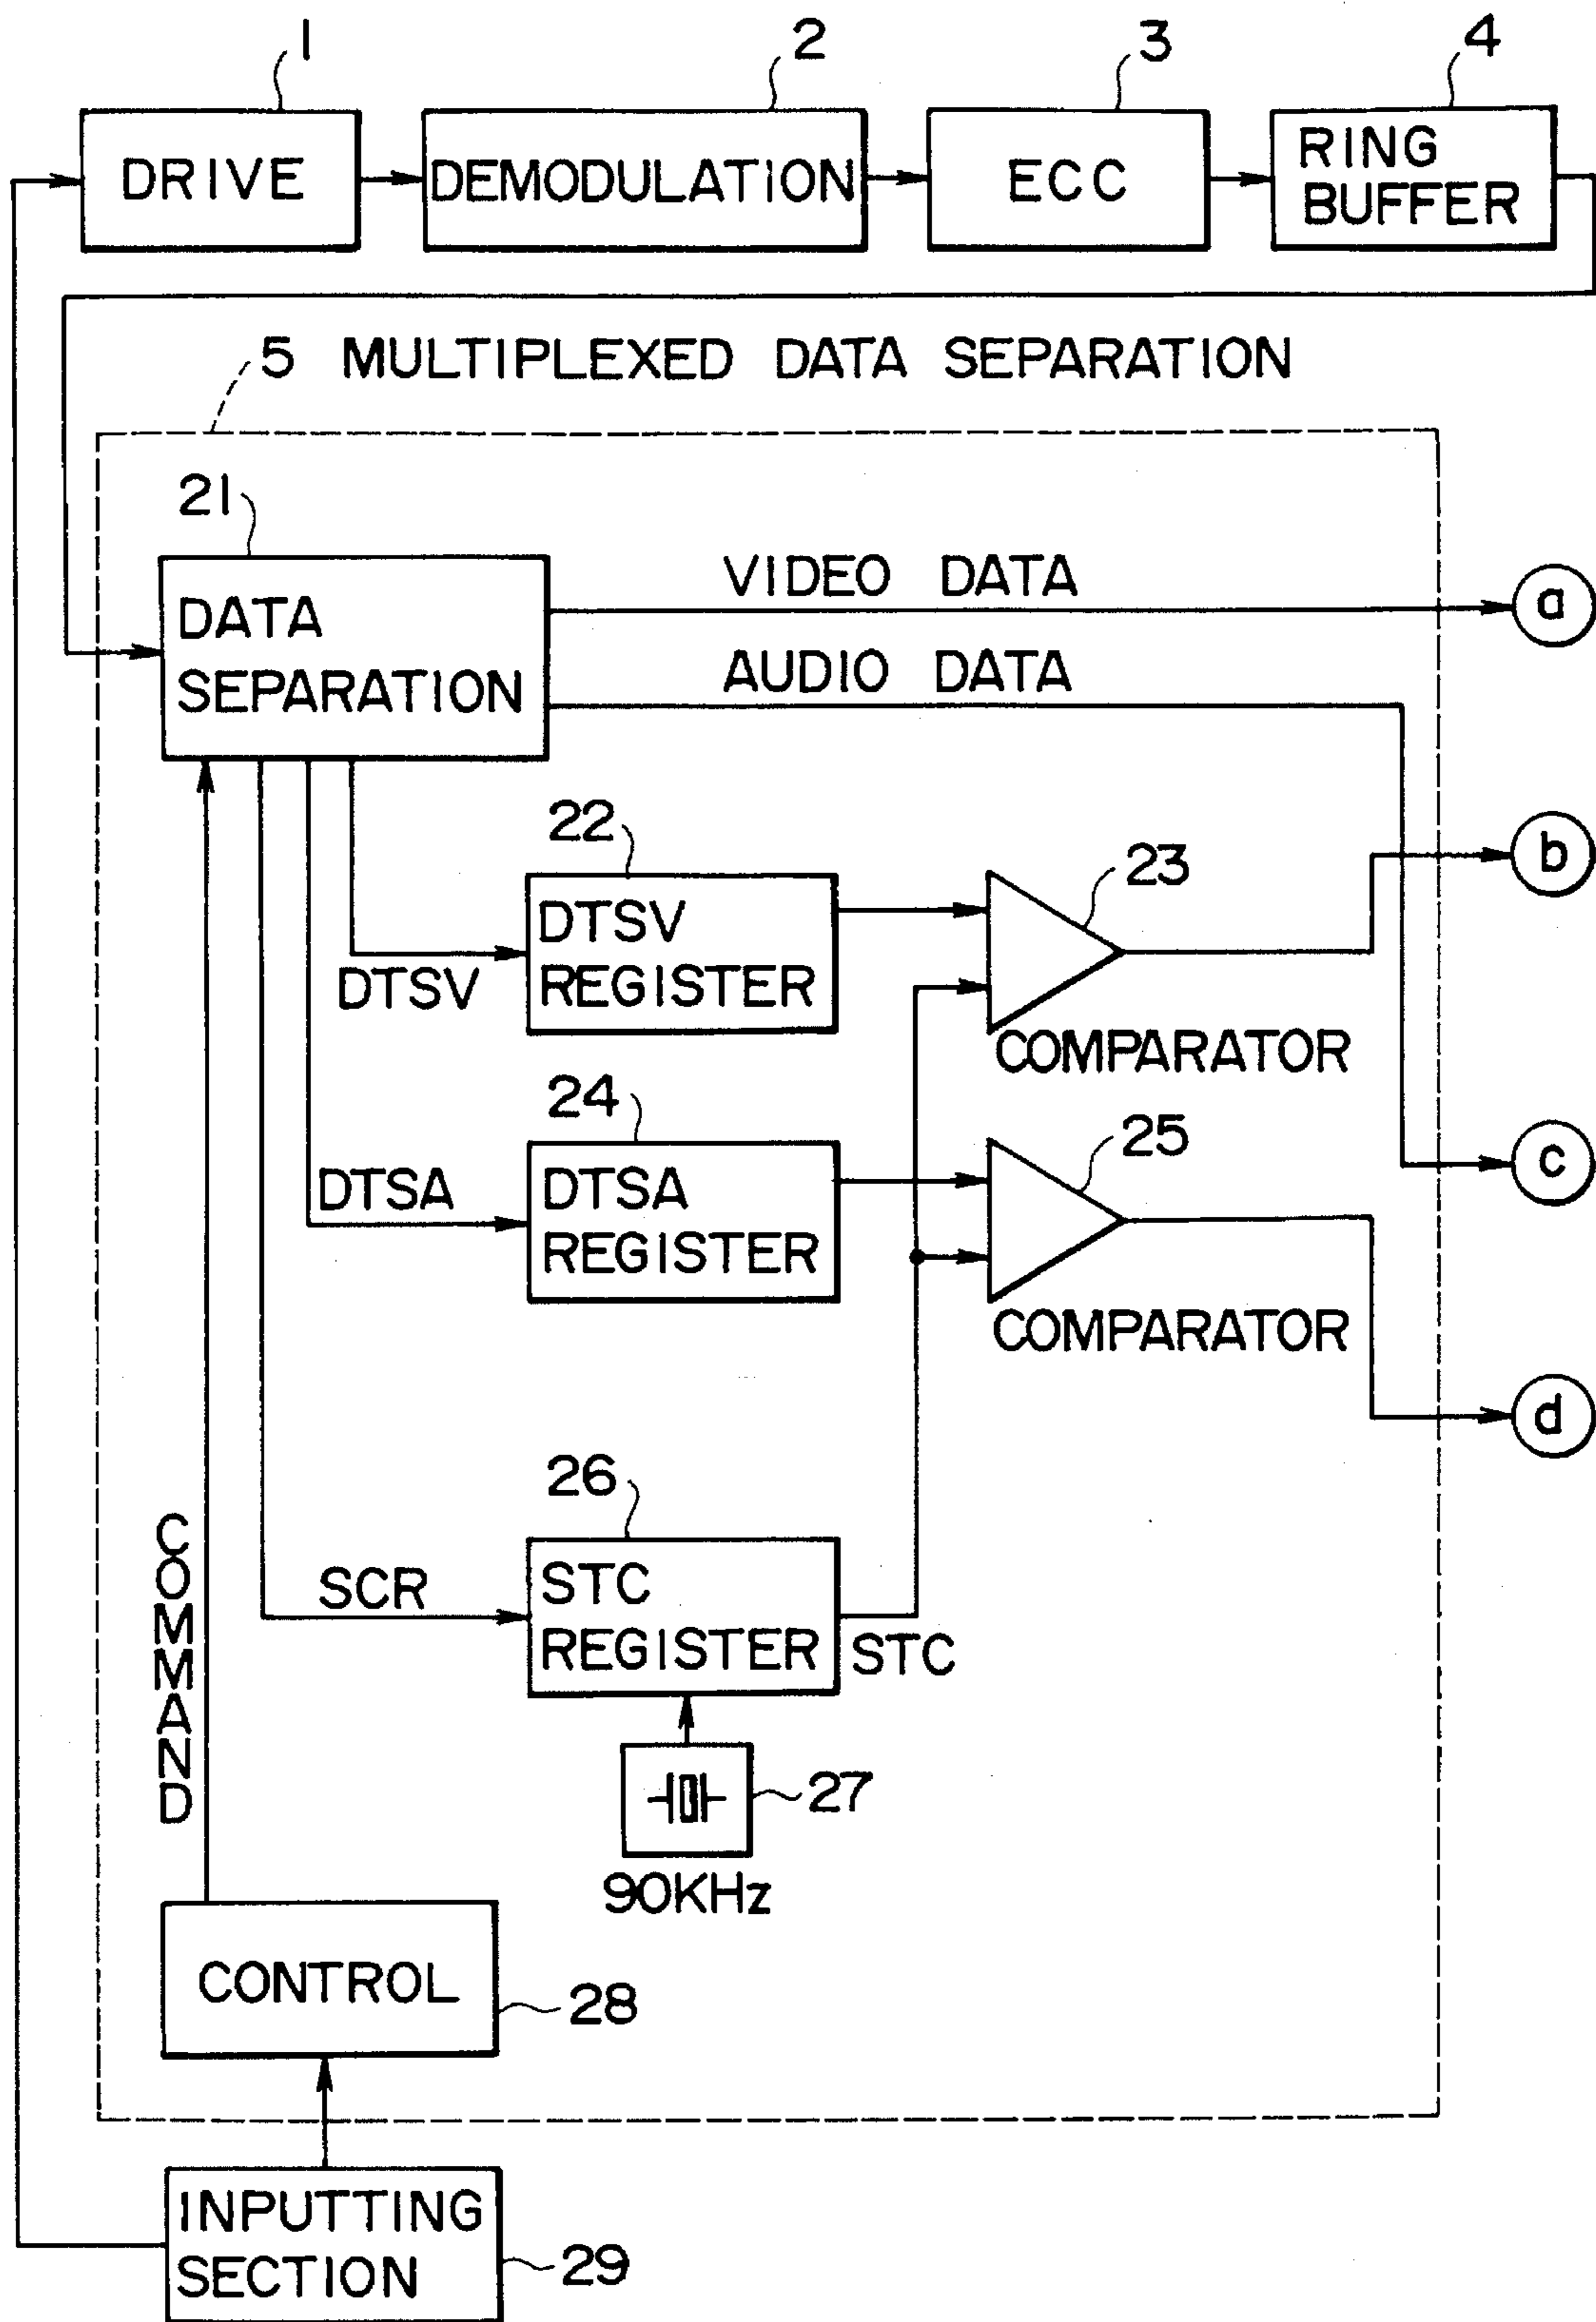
1
DRIVE
2
DEMODULATION
3
ECC
4
RING BUFFER

5 MULTIPLEXED DATA SEPARATION

21
DATA SEPARATION
VIDEO DATA
a
AUDIO DATA
22
DTSV REGISTER
DTSV
23
COMPARATOR
b
24
DTSA REGISTER
DTSA
25
COMPARATOR
c
d
26
STC REGISTER
SCR
STC
COMMAND
27
90KHz
CONTROL
28
INPUTTING SECTION
29